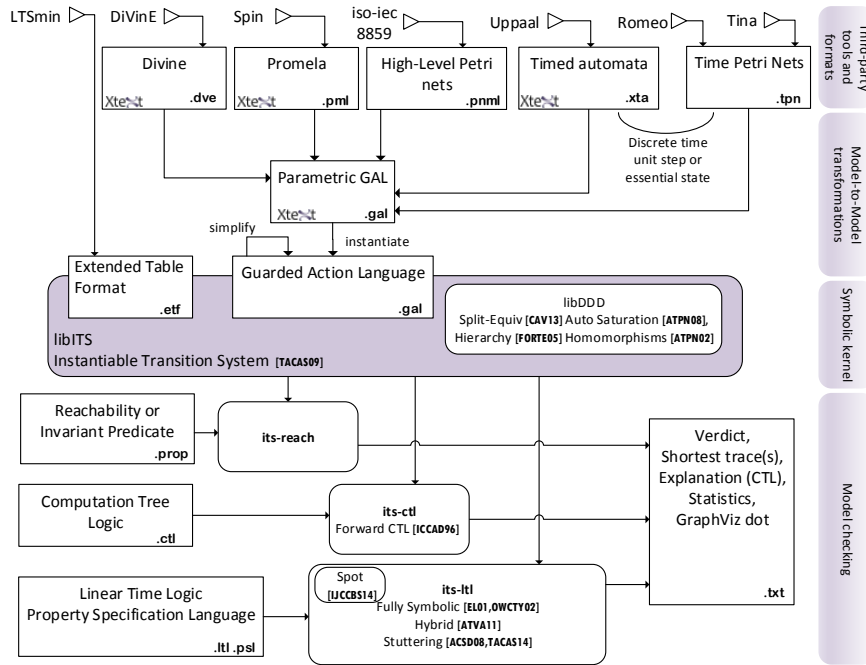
LTSmin

DiViNE

Spin

iso-iec 8859

Uppaal

Romeo

Tina

Third-party tools and formats

Divine
Xtext .dve

Promela
Xtext .pml

High-Level Petri nets
.pnml

Timed automata
Xtext .xta

Time Petri Nets
.tpn

Discrete time unit step or essential state

Model-to-Model transformations

Parametric GAL
Xtext .gal

simplify

instantiate

Extended Table Format
.etf

Guarded Action Language
.gal

libDDD
Split-Equiv [CAV13] Auto Saturation [ATPN08], Hierarchy [FORTE05] Homomorphisms [ATPN02]

libITS
Instantiable Transition System [TACAS09]

Symbolic kernel

Reachability or Invariant Predicate
.prop

its-reach

Verdict, Shortest trace(s), Explanation (CTL), Statistics, GraphViz dot
.txt

Computation Tree Logic
.ctl

its-ctl
Forward CTL [ICCAD96]

Model checking

Linear Time Logic Property Specification Language
.ltl .psl

Spot
[IJCCBS14]

its-ltl
Fully Symbolic [EL01,OWCTY02]
Hybrid [ATVA11]
Stuttering [ACSD08,TACAS14]